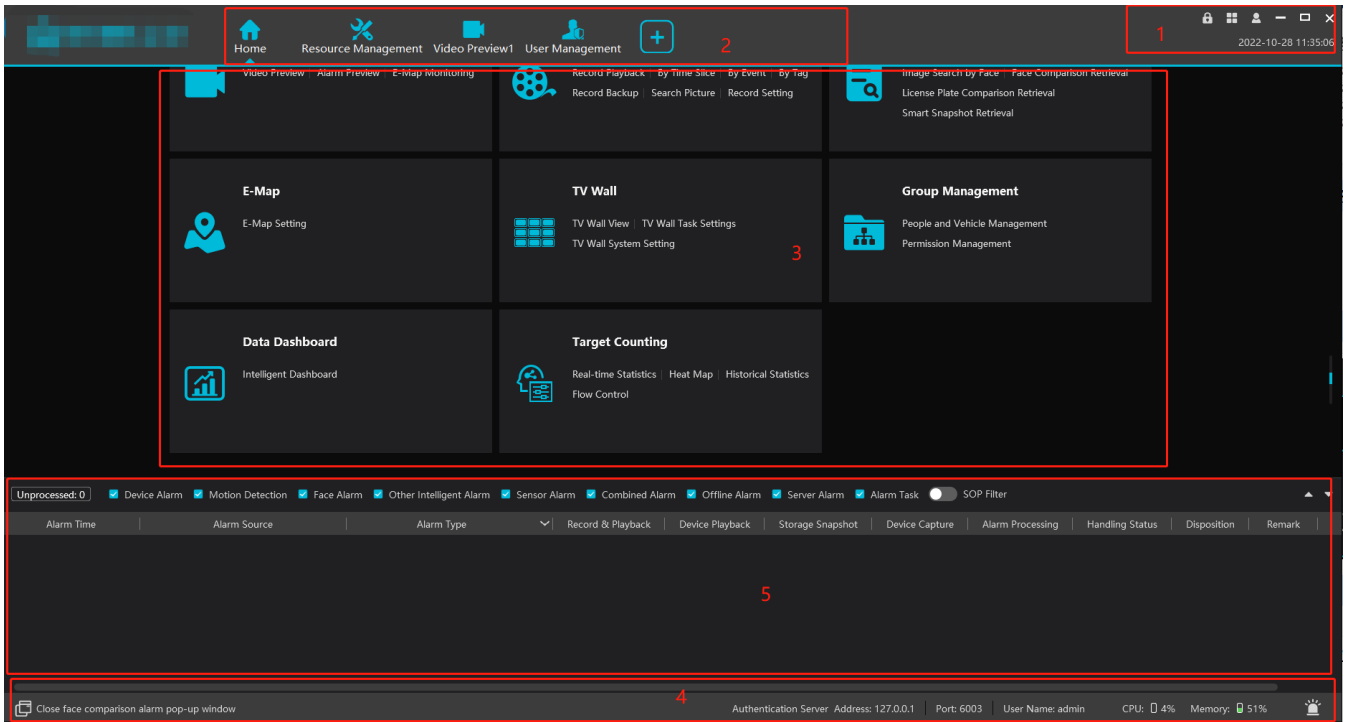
Home Resource Management Video Preview1 User Management + 2

1
2022-10-28 11:35:06

Video Preview | Alarm Preview | E-Map Monitoring

Record Playback | By Time Slice | By Event | By Tag
Record Backup | Search Picture | Record Setting

Image Search by Face | Face Comparison Retrieval
License Plate Comparison Retrieval
Smart Snapshot Retrieval

E-Map
E-Map Setting

TV Wall
TV Wall View | TV Wall Task Settings
TV Wall System Setting

3

Group Management
People and Vehicle Management
Permission Management

Data Dashboard
Intelligent Dashboard

Target Counting
Real-time Statistics | Heat Map | Historical Statistics
Flow Control

Unprocessed: 0 Device Alarm Motion Detection Face Alarm Other Intelligent Alarm Sensor Alarm Combined Alarm Offline Alarm Server Alarm Alarm Task SOP Filter

| Alarm Time | Alarm Source | Alarm Type | Record & Playback | Device Playback | Storage Snapshot | Device Capture | Alarm Processing | Handling Status | Disposition | Remark |
|---|---|---|---|---|---|---|---|---|---|---|

5

4
Close face comparison alarm pop-up window Authentication Server Address: 127.0.0.1 Port: 6003 User Name: admin CPU: 4% Memory: 51%